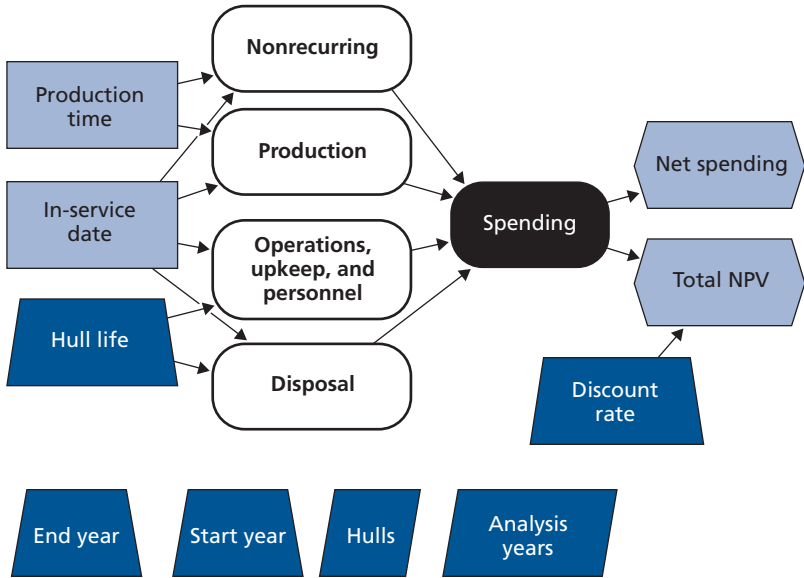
Production time

In-service date

Hull life

Nonrecurring

Production

Operations, upkeep, and personnel

Disposal

Spending

Net spending

Total NPV

Discount rate

End year

Start year

Hulls

Analysis years